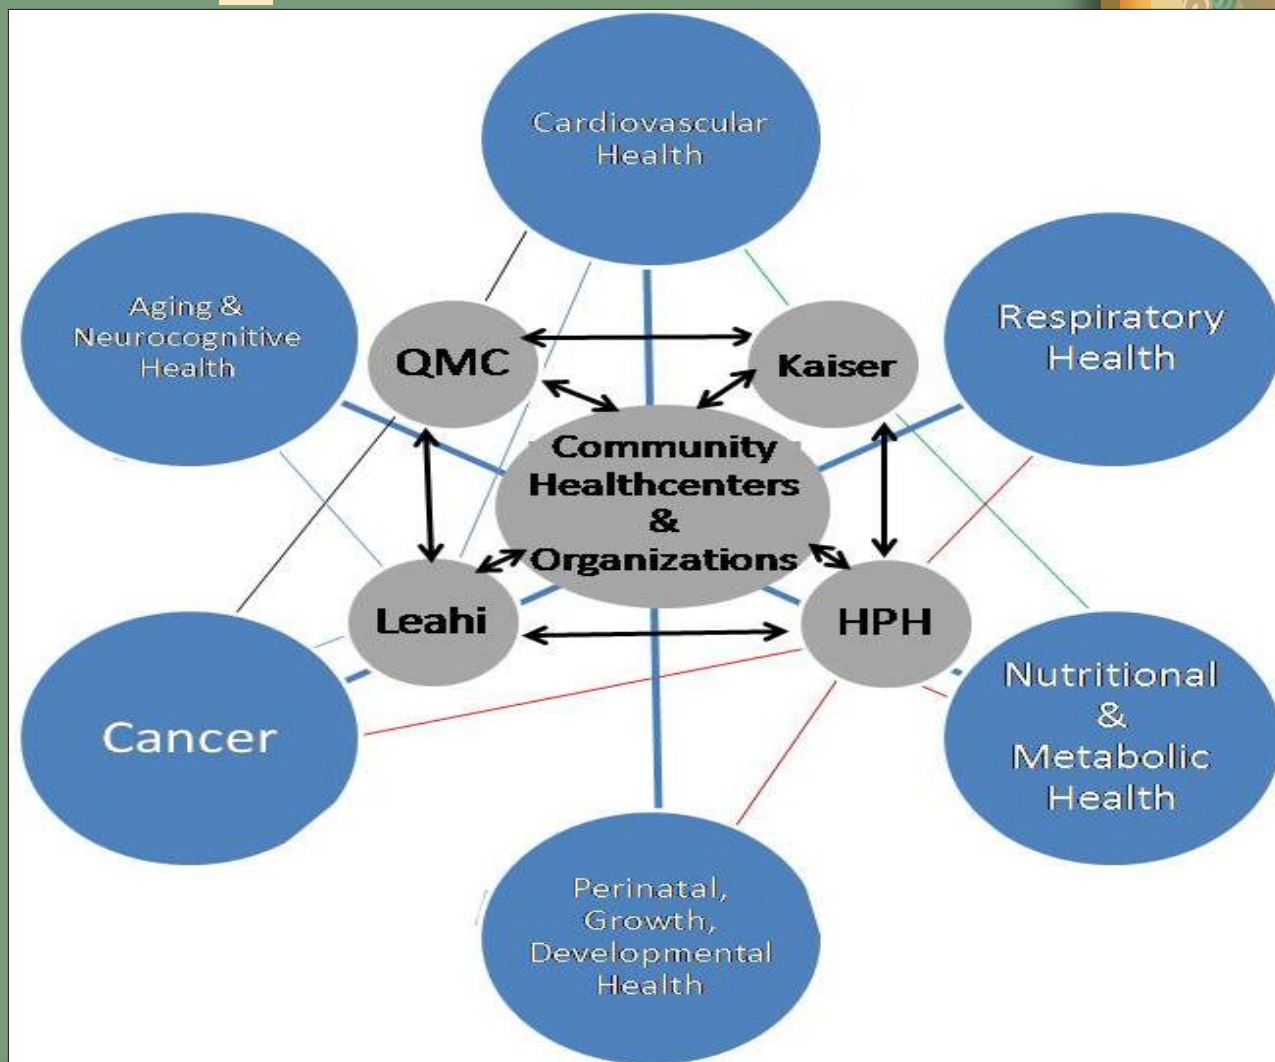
Cardiovascular Health

Aging & Neurocognitive Health

Respiratory Health

QMC

Kaiser

Community Healthcenters & Organizations

Leahi

HPH

Cancer

Nutritional & Metabolic Health

Perinatal, Growth, Developmental Health